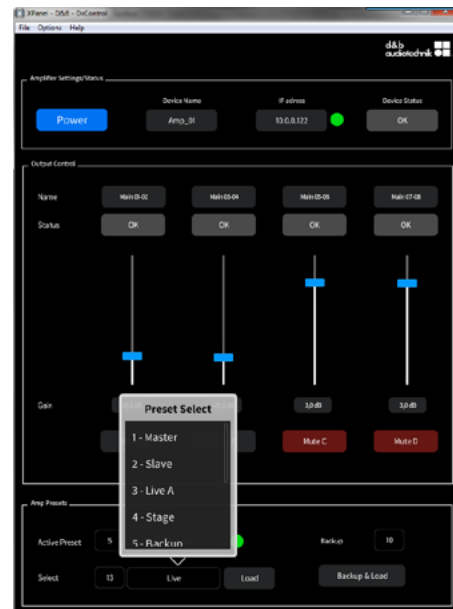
XPanel - D&B - DxControl
File Options Help

d&b audiotechnik

Amplifier Settings/Status

Device Name
IP adress
Device Status

Power
Amp_01
10.0.0.122
OK

Output Control

Name
Main 01-02
Main 03-04
Main 05-06
Main 07-08

Status
OK
OK
OK
OK

Gain
3,0 dB
3,0 dB

Mute C
Mute D

Preset Select
1 - Master
2 - Slave
3 - Live A
4 - Stage
5 - Backup

Amp Presets

Active Preset
5
Backup
10

Select
13
Live
Load
Backup & Load